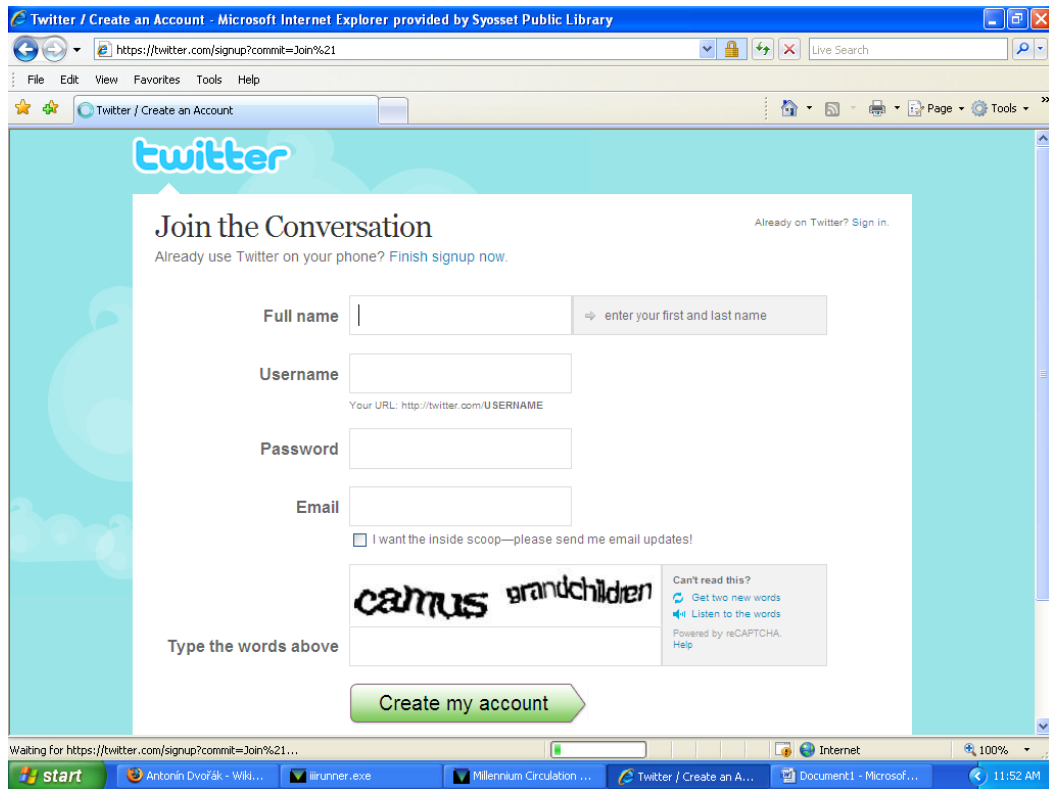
Twitter / Create an Account - Microsoft Internet Explorer provided by Syosset Public Library

https://twitter.com/signup?commit=Join%21

Live Search

File Edit View Favorites Tools Help

Twitter / Create an Account

Page Tools

twitter

Join the Conversation

Already on Twitter? Sign in.

Already use Twitter on your phone? Finish signup now.

Full name

enter your first and last name

Username

Your URL: http://twitter.com/USERNAME

Password

Email

I want the inside scoop—please send me email updates!

camus grandchildren

Can't read this?
Get two new words
Listen to the words
Powered by reCAPTCHA.
Help

Type the words above

Create my account

Waiting for https://twitter.com/signup?commit=Join%21...

Internet

100%

start

Antonín Dvořák - Wiki...

iirunner.exe

Millennium Circulation ...

Twitter / Create an A...

Document1 - Microsof...

11:52 AM